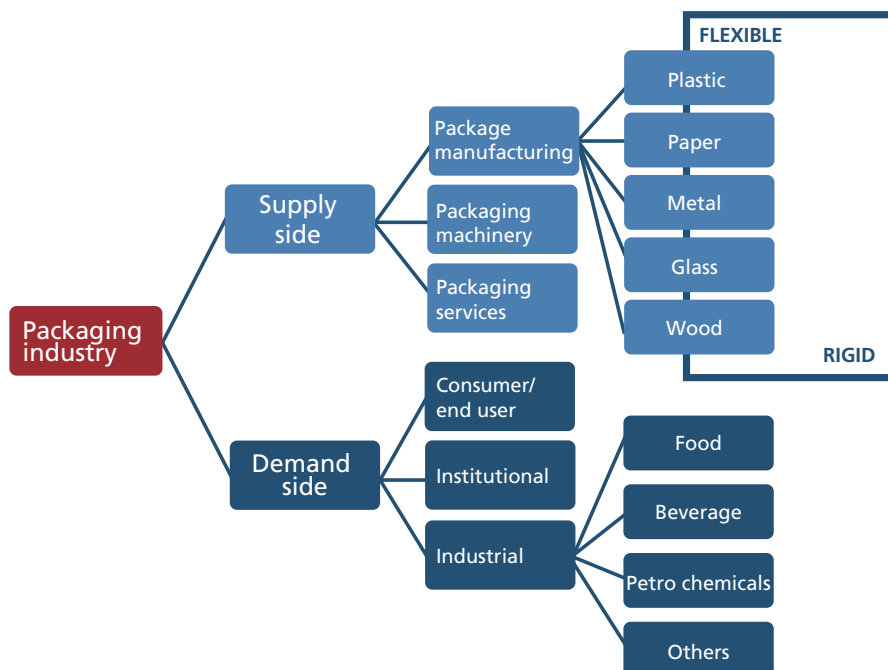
FLEXIBLE

Packaging industry

Supply side

Package manufacturing

Plastic

Paper

Metal

Glass

Wood

RIGID

Packaging machinery

Packaging services

Demand side

Consumer/ end user

Institutional

Industrial

Food

Beverage

Petro chemicals

Others